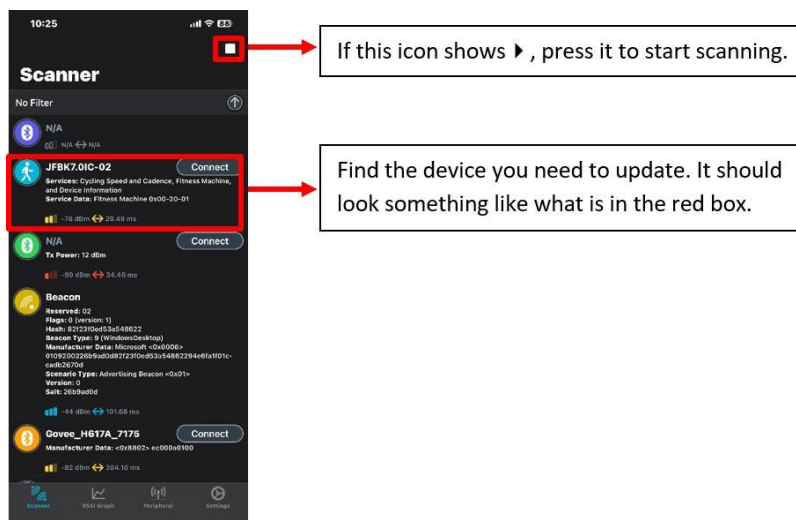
10:25

Scanner

No Filter

N/A

N/A N/A

JFBK7.0IC-02

Connect

Services: Cycling Speed and Cadence, Fitness Machine, and Device Information

Service Data: Fitness Machine 0x00-20-01

-78 dBm 29.49 ms

N/A

Connect

Tx Power: 12 dBm

-99 dBm 34.40 ms

Beacon

Reserved: 02

Flags: 0 (version: 1)

Hash: 82f23f0ed53a548622

Beacon Type: 9 (WindowsDesktop)

Manufacturer Data: Microsoft <0x0006> 0109200226b9ad0d82f23f0ed53a54862294e6fa1f01c-cadb2670d

Scenario Type: Advertising Beacon <0x01>

Version: 0

Salt: 26b9ad0d

-44 dBm 101.68 ms

Govee_H617A_7175

Connect

Manufacturer Data: <0x8802> ec000x0100

-82 dBm 204.10 ms

Scanner RSSI Graph Peripheral Settings

If this icon shows ▶, press it to start scanning.

Find the device you need to update. It should look something like what is in the red box.